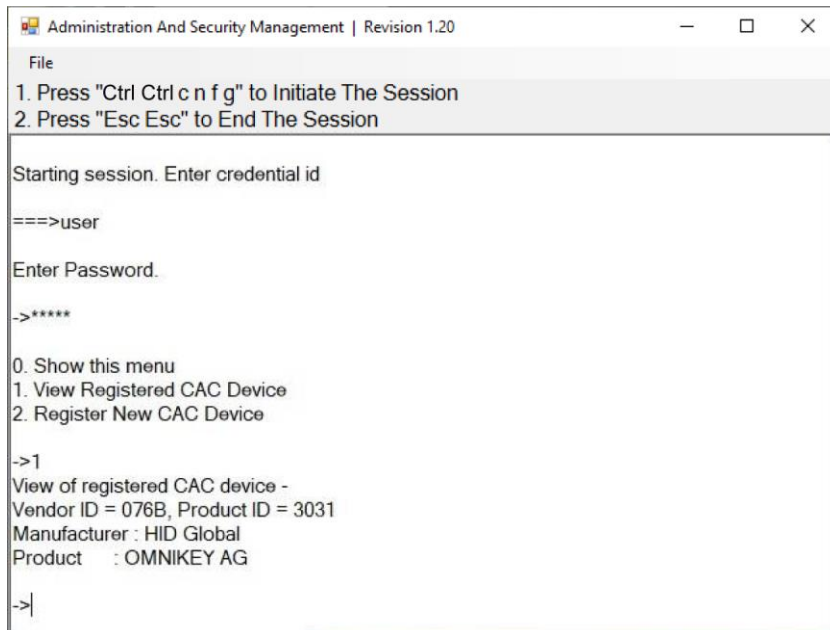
Administration And Security Management | Revision 1.20

File

1. Press "Ctrl Ctrl c n f g" to Initiate The Session
2. Press "Esc Esc" to End The Session

Starting session. Enter credential id

===>user

Enter Password.

->*****

0. Show this menu
1. View Registered CAC Device
2. Register New CAC Device

->1
View of registered CAC device -
Vendor ID = 076B, Product ID = 3031
Manufacturer : HID Global
Product : OMNIKEY AG

->|